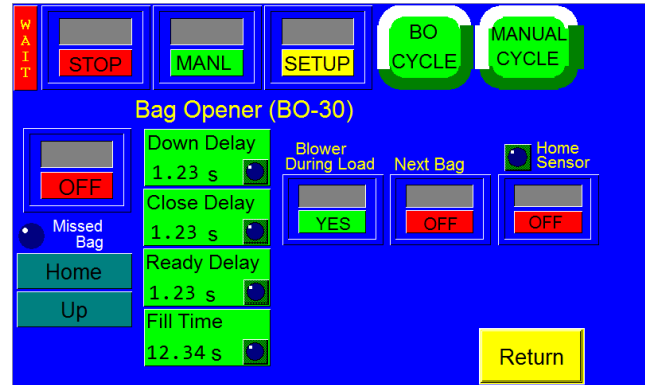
WAIT

STOP

MANL

SETUP

BO CYCLE

MANUAL CYCLE

Bag Opener (BO-30)

OFF

Missed Bag

Home

Up

Down Delay
1.23 s

Close Delay
1.23 s

Ready Delay
1.23 s

Fill Time
12.34 s

Blower During Load
YES

Next Bag
OFF

Home Sensor
OFF

Return